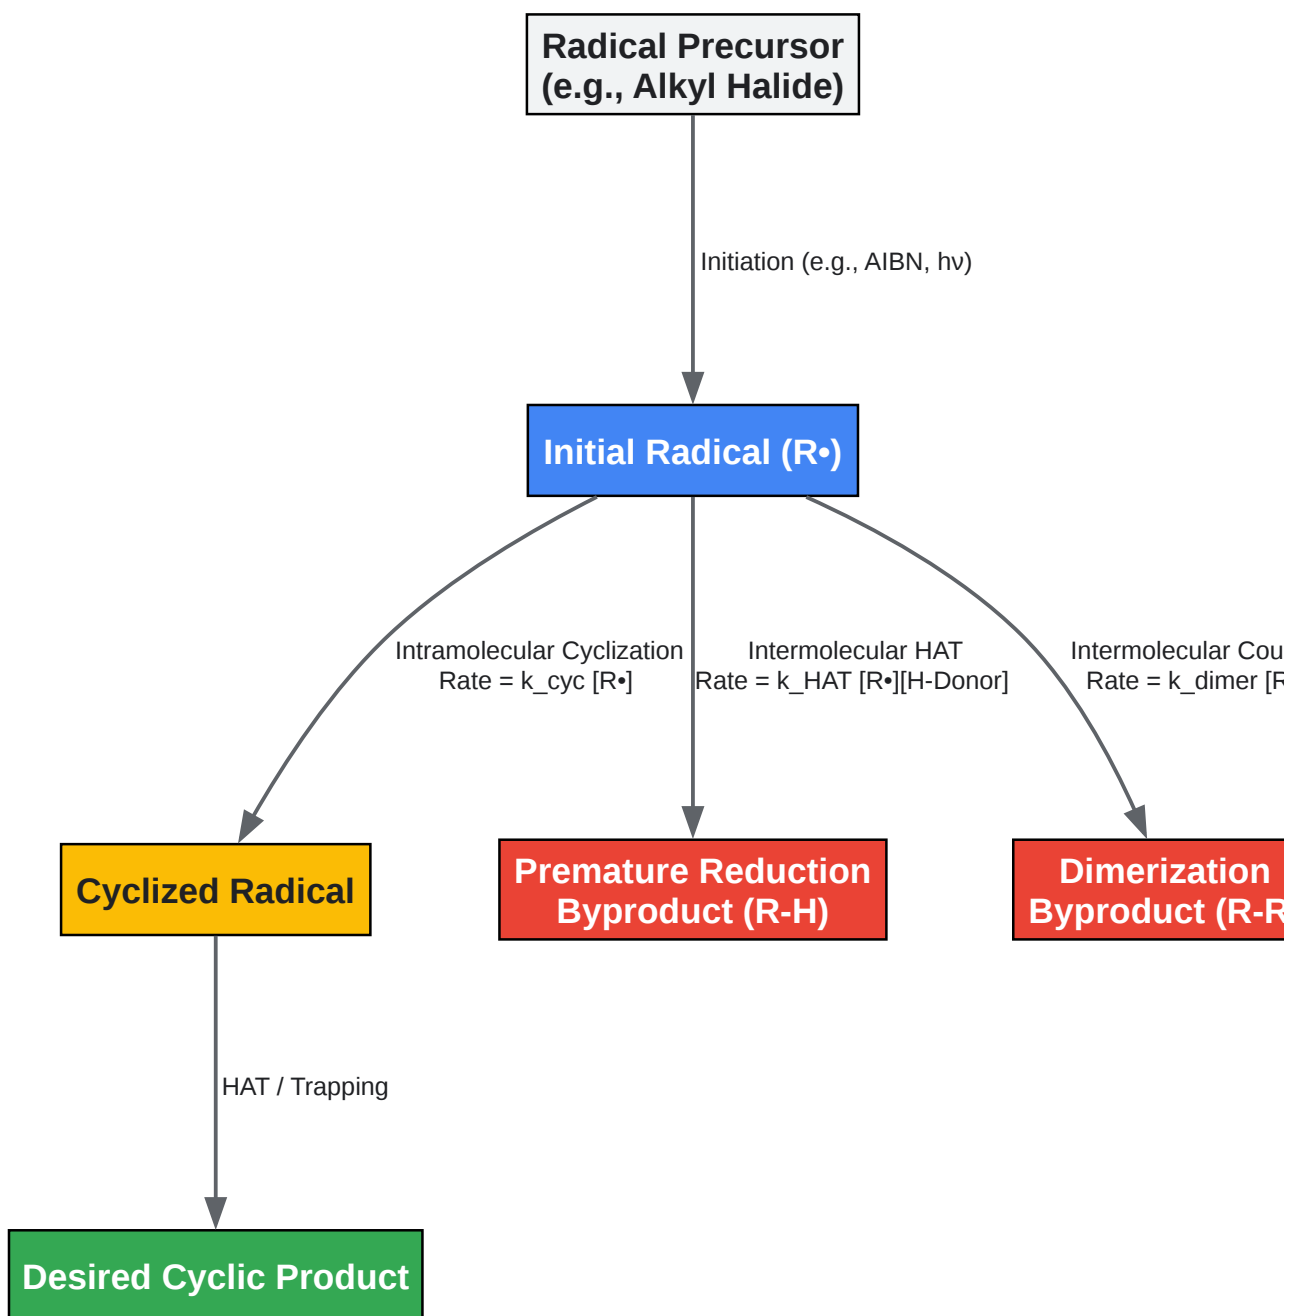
Radical Precursor
(e.g., Alkyl Halide)

Initiation (e.g., AIBN, hν)

Initial Radical (R•)

Intramolecular Cyclization
Rate = k_cyc [R•]

Intermolecular HAT
Rate = k_HAT [R•][H-Donor]

Intermolecular Cou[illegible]
Rate = k_dimer [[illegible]

Cyclized Radical

Premature Reduction
Byproduct (R-H)

Dimerization
Byproduct (R-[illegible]

HAT / Trapping

Desired Cyclic Product